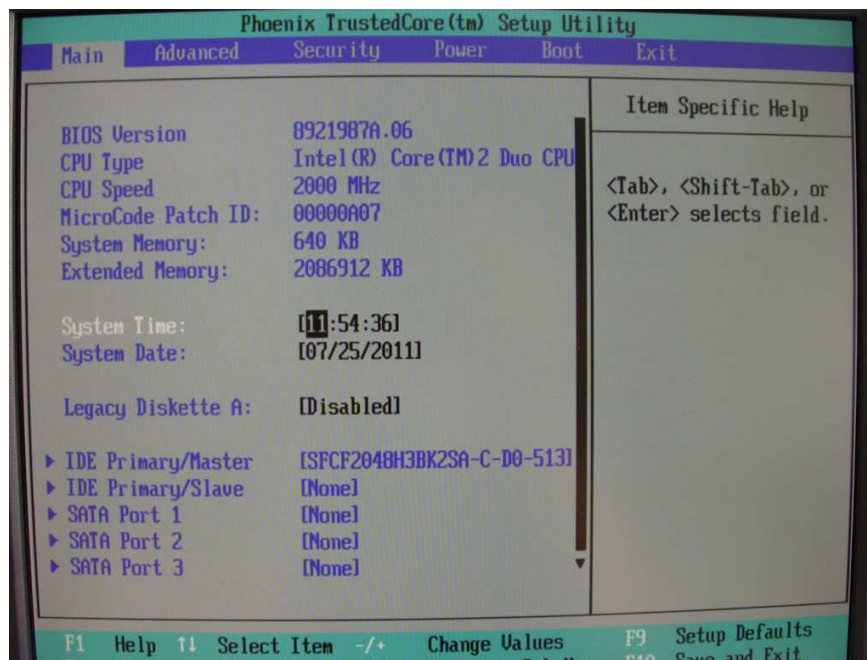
Phoenix TrustedCore(tm) Setup Utility

Main Advanced Security Power Boot Exit

Item Specific Help

BIOS Version 8921987A.06
CPU Type Intel(R) Core(TM)2 Duo CPU
CPU Speed 2000 MHz
MicroCode Patch ID: 00000A07
System Memory: 640 KB
Extended Memory: 2086912 KB

System Time: [11:54:36]
System Date: [07/25/2011]

Legacy Diskette A: [Disabled]

▸ IDE Primary/Master [SFCF2048H3BK2SA-C-D0-513]
▸ IDE Primary/Slave [None]
▸ SATA Port 1 [None]
▸ SATA Port 2 [None]
▸ SATA Port 3 [None]

<Tab>, <Shift-Tab>, or <Enter> selects field.

F1 Help ↑↓ Select Item -/+ Change Values F9 Setup Defaults
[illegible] Save and Exit